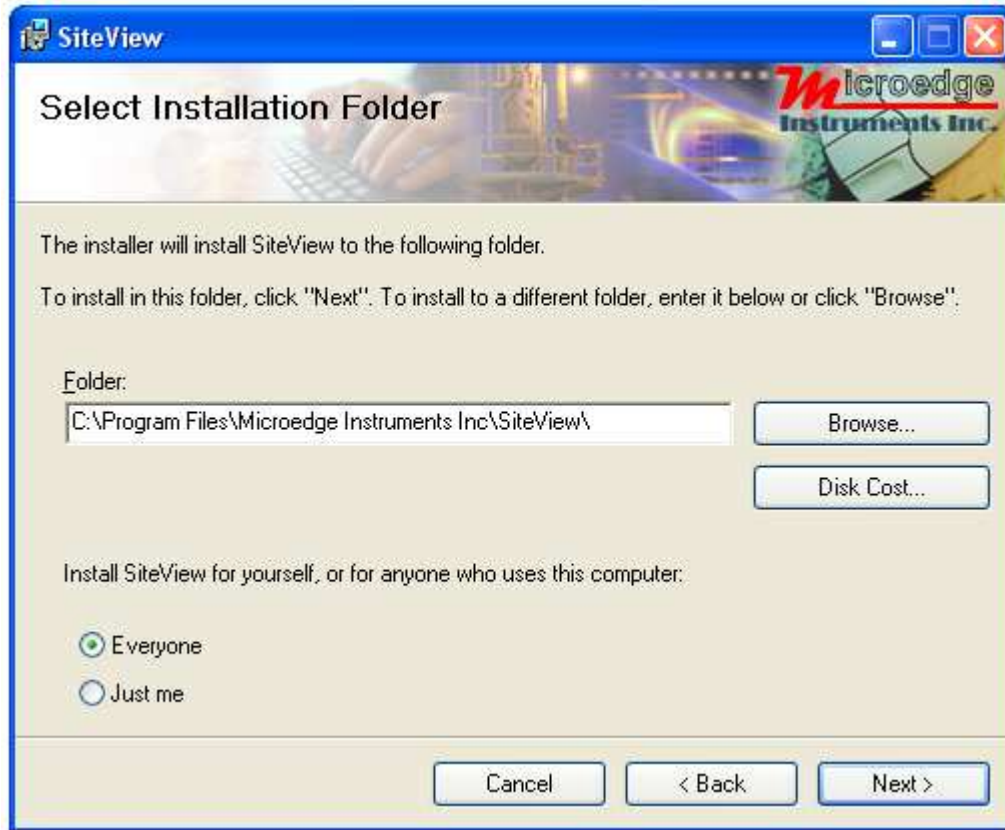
SiteView

Select Installation Folder

Microedge Instruments Inc.

The installer will install SiteView to the following folder.

To install in this folder, click "Next". To install to a different folder, enter it below or click "Browse".

Folder:

C:\Program Files\Microedge Instruments Inc\SiteView\

Browse...

Disk Cost...

Install SiteView for yourself, or for anyone who uses this computer:

Everyone

Just me

Cancel

< Back

Next >